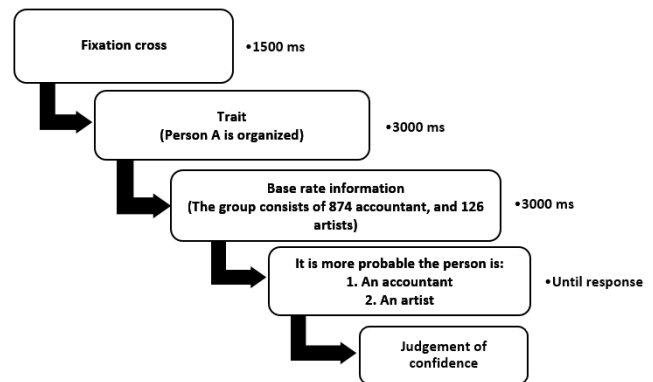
Fixation cross

•1500 ms

Trait
(Person A is organized)

•3000 ms

Base rate information
(The group consists of 874 accountant, and 126 artists)

•3000 ms

It is more probable the person is:
1. An accountant
2. An artist

•Until response

Judgement of confidence